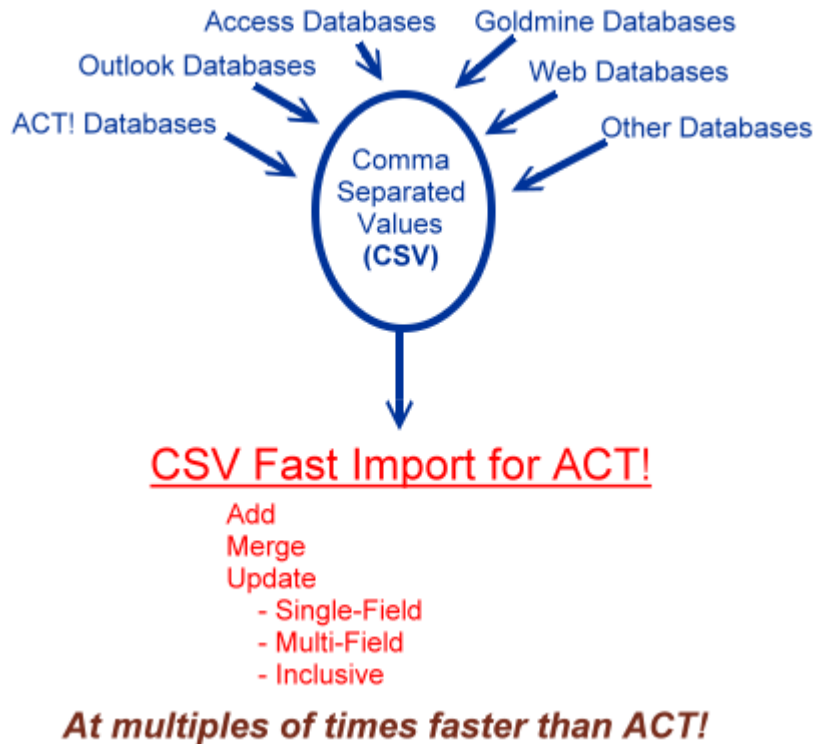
Access Databases
Goldmine Databases
Outlook Databases
Web Databases
ACT! Databases
Other Databases

Comma Separated Values (CSV)

CSV Fast Import for ACT!

Add
Merge
Update
- Single-Field
- Multi-Field
- Inclusive

At multiples of times faster than ACT!